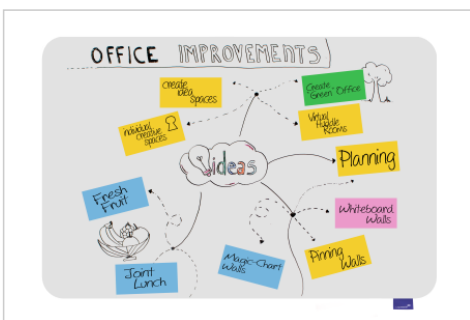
OFFICE IMPROVEMENTS

create idea spaces

Create Green Office

individual creative spaces

Virtual Huddle Rooms

Ideas

Planning

Fresh Fruit

Whiteboard Walls

Magic-Chart Walls

Pinning Walls

Joint Lunch